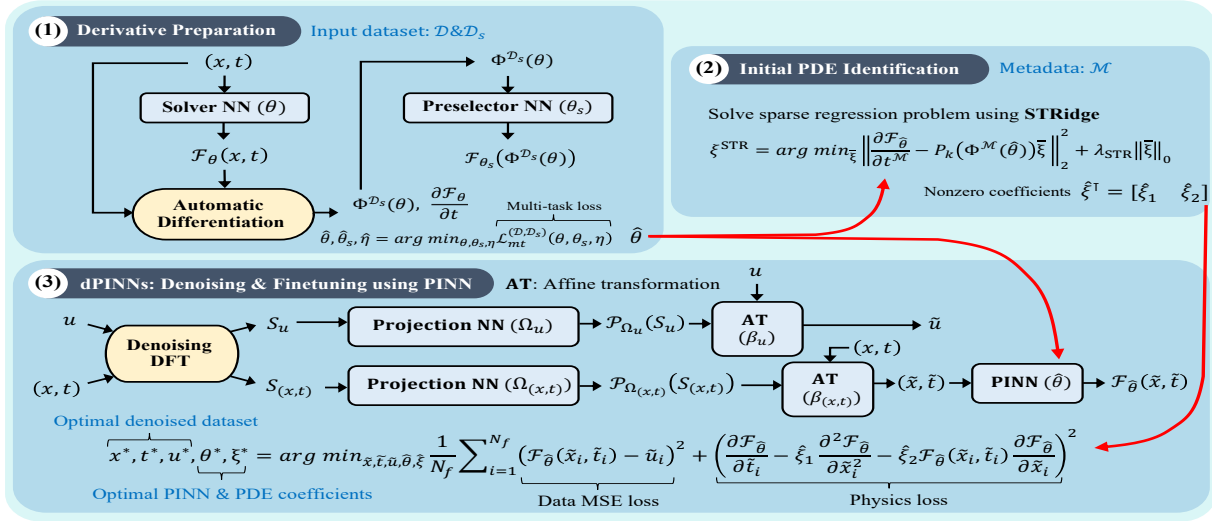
(1) Derivative Preparation

Input dataset: $\mathcal{D}\&\mathcal{D}_s$

$(x, t)$

Solver NN $(\theta)$

$\mathcal{F}_\theta(x, t)$

Automatic Differentiation

$\Phi^{\mathcal{D}_s}(\theta)$

Preselector NN $(\theta_s)$

$\mathcal{F}_{\theta_s}(\Phi^{\mathcal{D}_s}(\theta))$

$\Phi^{\mathcal{D}_s}(\theta), \frac{\partial \mathcal{F}_\theta}{\partial t}$

Multi-task loss

$\hat{\theta}, \hat{\theta}_s, \hat{\eta} = arg\ min_{\theta,\theta_s,\eta} \mathcal{L}_{mt}^{(\mathcal{D},\mathcal{D}_s)}(\theta, \theta_s, \eta)$ $\hat{\theta}$

(2) Initial PDE Identification

Metadata: $\mathcal{M}$

Solve sparse regression problem using STRidge

$\xi^{\text{STR}} = arg\ min_{\bar{\xi}} \left\| \frac{\partial \mathcal{F}_{\hat{\theta}}}{\partial t^{\mathcal{M}}} - P_k(\Phi^{\mathcal{M}}(\hat{\theta}))\bar{\xi} \right\|_2^2 + \lambda_{\text{STR}} \|\bar{\xi}\|_0$

Nonzero coefficients $\hat{\xi}^{\intercal} = [\hat{\xi}_1 \quad \hat{\xi}_2]$

(3) dPINNs: Denoising & Finetuning using PINN

AT: Affine transformation

$u$

$(x, t)$

Denoising DFT

$S_u$

Projection NN $(\Omega_u)$

$\mathcal{P}_{\Omega_u}(S_u)$

$u$

AT $(\beta_u)$

$\tilde{u}$

$S_{(x,t)}$

Projection NN $(\Omega_{(x,t)})$

$\mathcal{P}_{\Omega_{(x,t)}}(S_{(x,t)})$

$(x, t)$

AT $(\beta_{(x,t)})$

$(\tilde{x}, \tilde{t})$

PINN $(\hat{\theta})$

$\mathcal{F}_{\hat{\theta}}(\tilde{x}, \tilde{t})$

Optimal denoised dataset

$x^*, t^*, u^*, \theta^*, \xi^* = arg\ min_{\tilde{x},\tilde{t},\tilde{u},\hat{\theta},\hat{\xi}} \frac{1}{N_f} \sum_{i=1}^{N_f} \left(\mathcal{F}_{\hat{\theta}}(\tilde{x}_i, \tilde{t}_i) - \tilde{u}_i\right)^2 + \left(\frac{\partial \mathcal{F}_{\hat{\theta}}}{\partial \tilde{t}_i} - \hat{\xi}_1 \frac{\partial^2 \mathcal{F}_{\hat{\theta}}}{\partial \tilde{x}_i^2} - \hat{\xi}_2 \mathcal{F}_{\hat{\theta}}(\tilde{x}_i, \tilde{t}_i) \frac{\partial \mathcal{F}_{\hat{\theta}}}{\partial \tilde{x}_i}\right)^2$

Optimal PINN & PDE coefficients

Data MSE loss

Physics loss